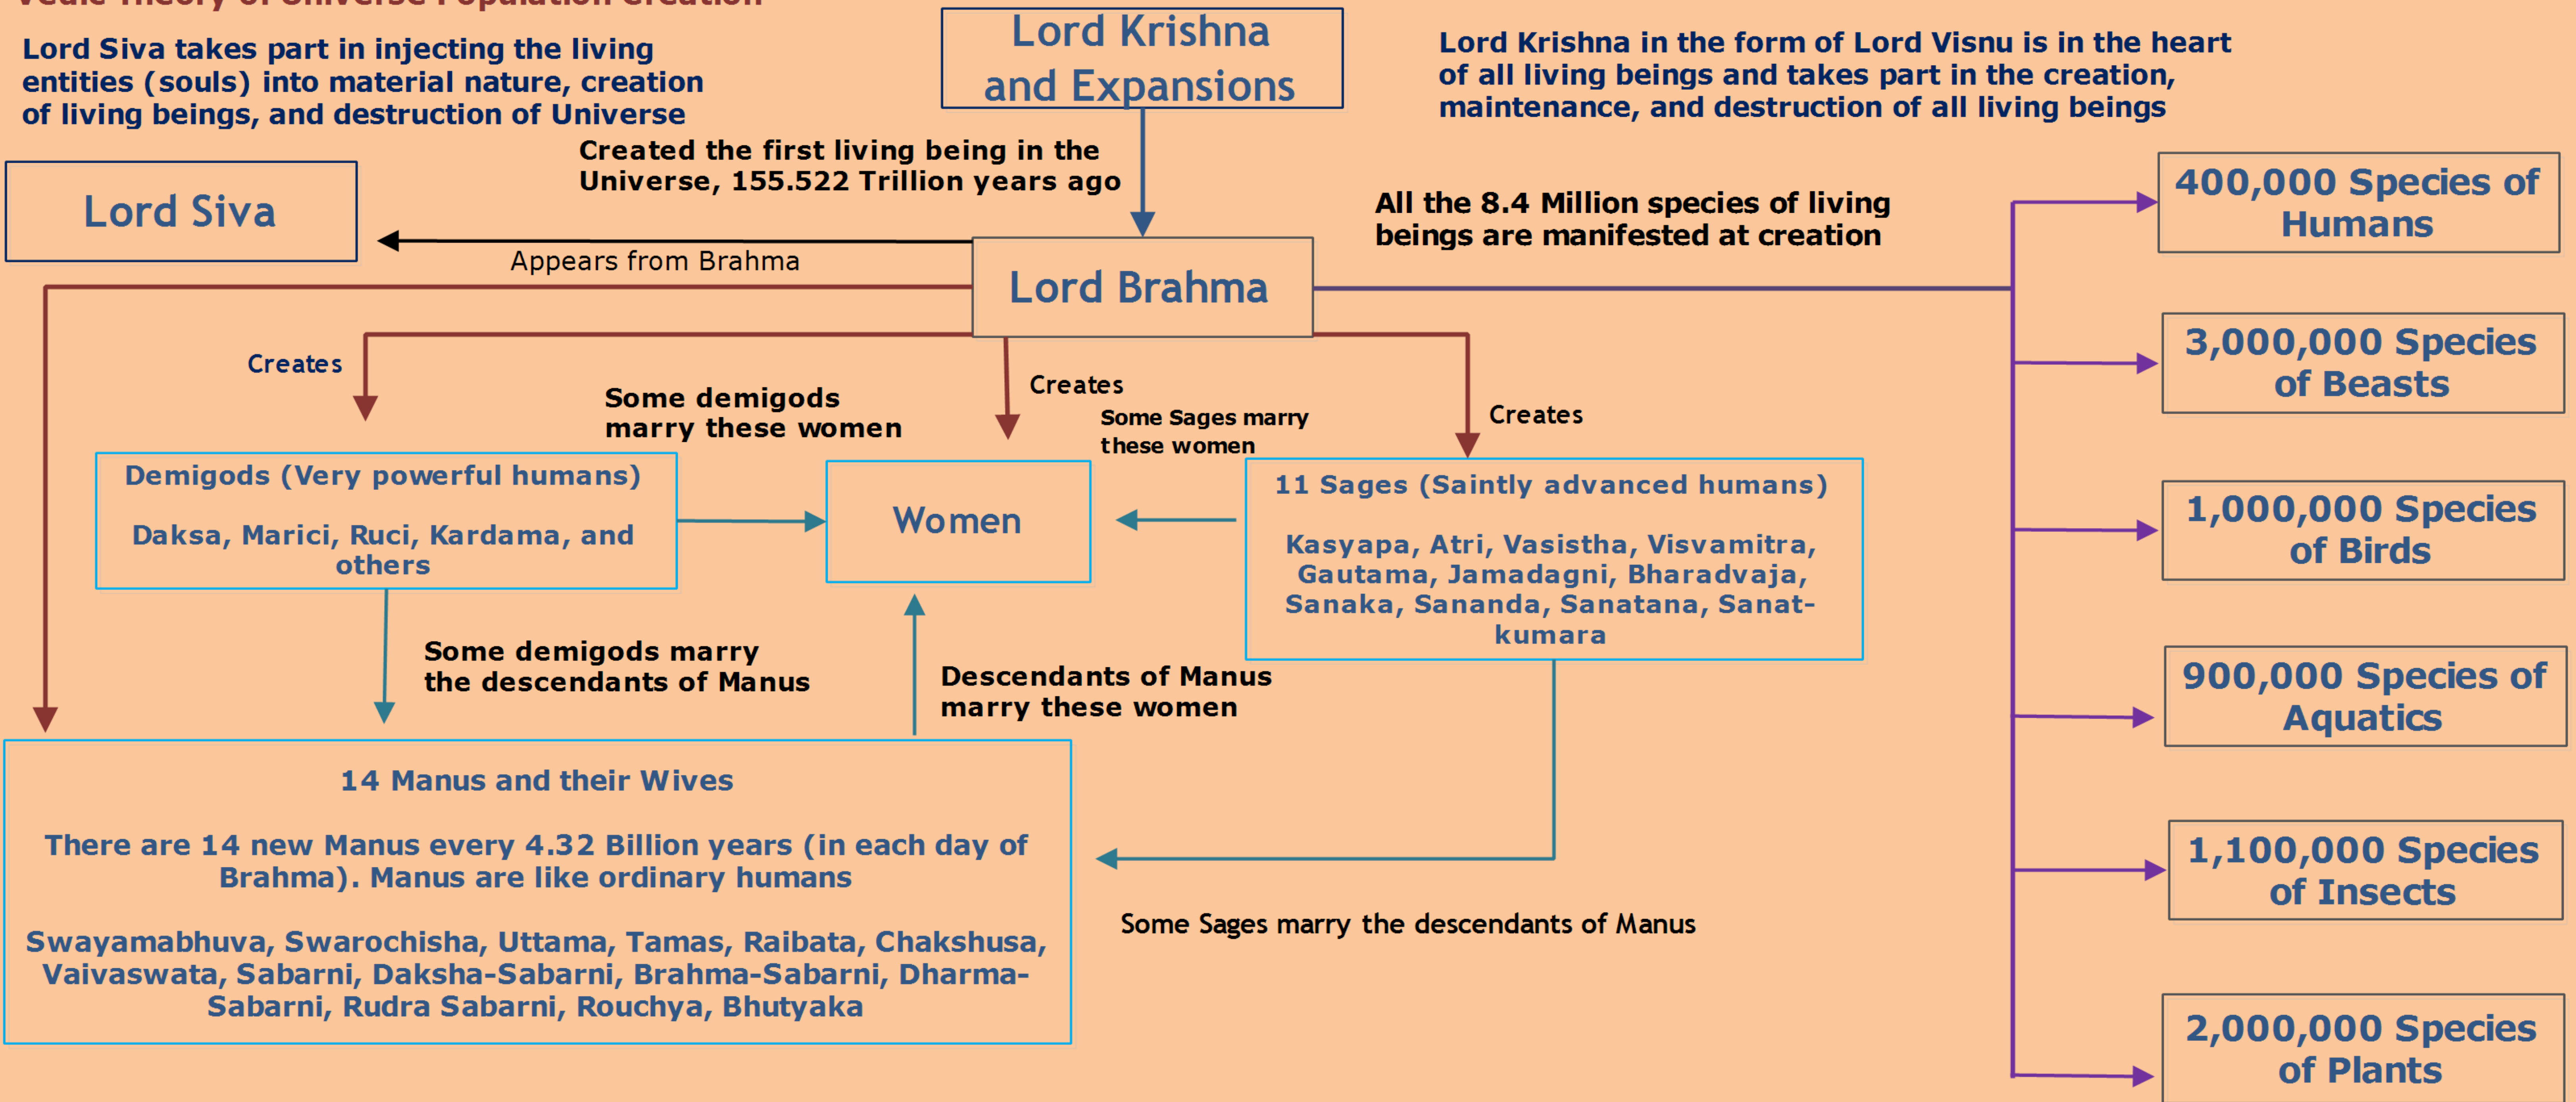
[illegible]

Lord Siva takes part in injecting the living entities (souls) into material nature, creation of living beings, and destruction of Universe

Lord Krishna and Expansions

Lord Krishna in the form of Lord Visnu is in the heart of all living beings and takes part in the creation, maintenance, and destruction of all living beings

Created the first living being in the Universe, 155.522 Trillion years ago

Lord Siva

Appears from Brahma

Lord Brahma

All the 8.4 Million species of living beings are manifested at creation

400,000 Species of Humans

3,000,000 Species of Beasts

1,000,000 Species of Birds

900,000 Species of Aquatics

1,100,000 Species of Insects

2,000,000 Species of Plants

Creates

Creates

Creates

Some demigods marry these women

Some Sages marry these women

Demigods (Very powerful humans)

Daksa, Marici, Ruci, Kardama, and others

Women

11 Sages (Saintly advanced humans)

Kasyapa, Atri, Vasistha, Visvamitra, Gautama, Jamadagni, Bharadvaja, Sanaka, Sananda, Sanatana, Sanatkumara

Some demigods marry the descendants of Manus

Descendants of Manus marry these women

14 Manus and their Wives

There are 14 new Manus every 4.32 Billion years (in each day of Brahma). Manus are like ordinary humans

Swayamabhuva, Swarochisha, Uttama, Tamas, Raibata, Chakshusa, Vaivaswata, Sabarni, Daksha-Sabarni, Brahma-Sabarni, Dharma-Sabarni, Rudra Sabarni, Rouchya, Bhutyaka

Some Sages marry the descendants of Manus